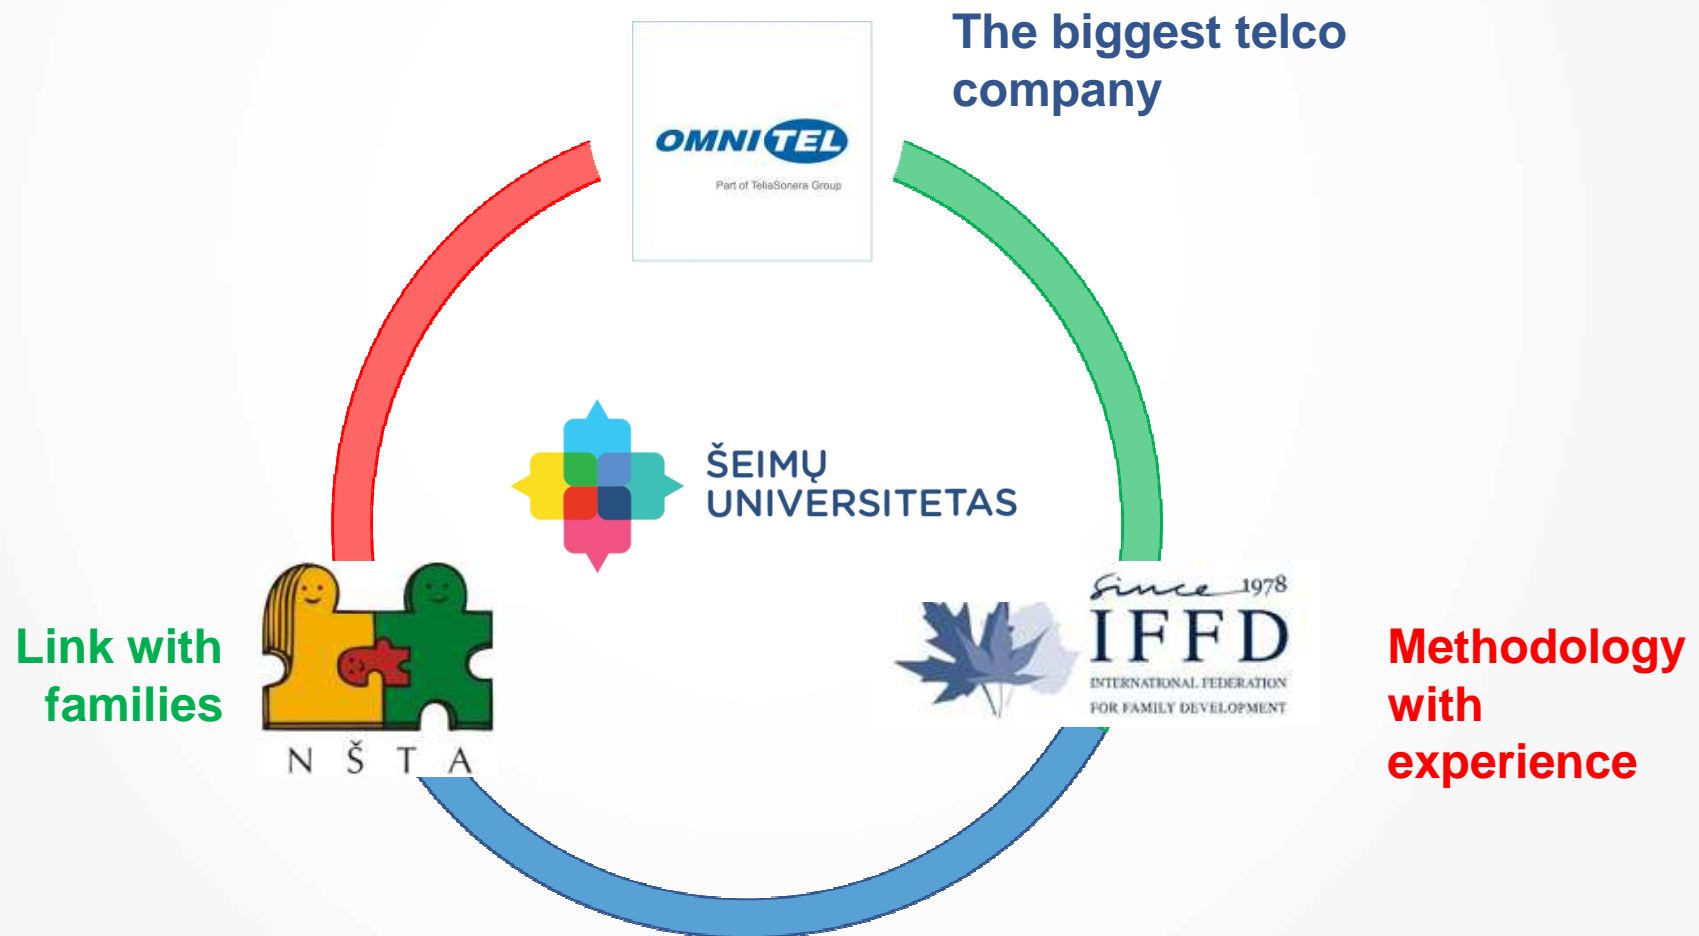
OMNITEL
Part of TeliaSonera Group

The biggest telco company

ŠEIMŲ UNIVERSITETAS

Link with families

N Š T A

Since 1978
IFFD
INTERNATIONAL FEDERATION FOR FAMILY DEVELOPMENT

Methodology with experience